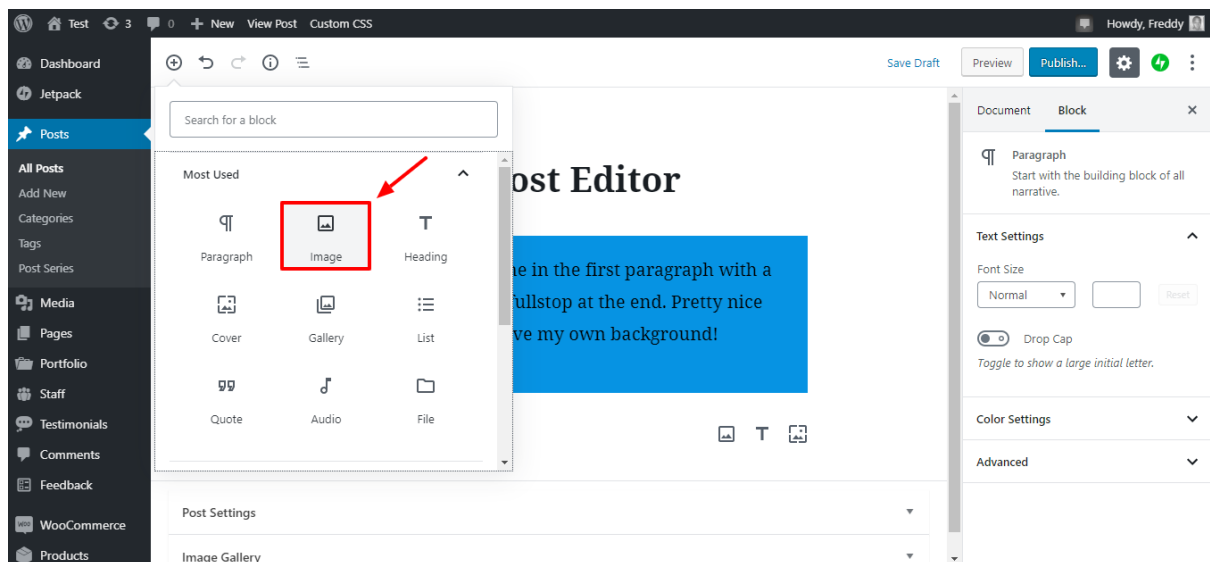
Test 3 0 + New View Post Custom CSS Howdy, Freddy

Dashboard
Jetpack
Posts
All Posts
Add New
Categories
Tags
Post Series
Media
Pages
Portfolio
Staff
Testimonials
Comments
Feedback
WooCommerce
Products

Save Draft Preview Publish...

Search for a block

Most Used

Paragraph
Image
Heading
Cover
Gallery
List
Quote
Audio
File

ost Editor

ne in the first paragraph with a fullstop at the end. Pretty nice ve my own background!

Post Settings
Image Gallery

Document Block

Paragraph
Start with the building block of all narrative.

Text Settings
Font Size
Normal
Reset
Drop Cap
Toggle to show a large initial letter.

Color Settings

Advanced